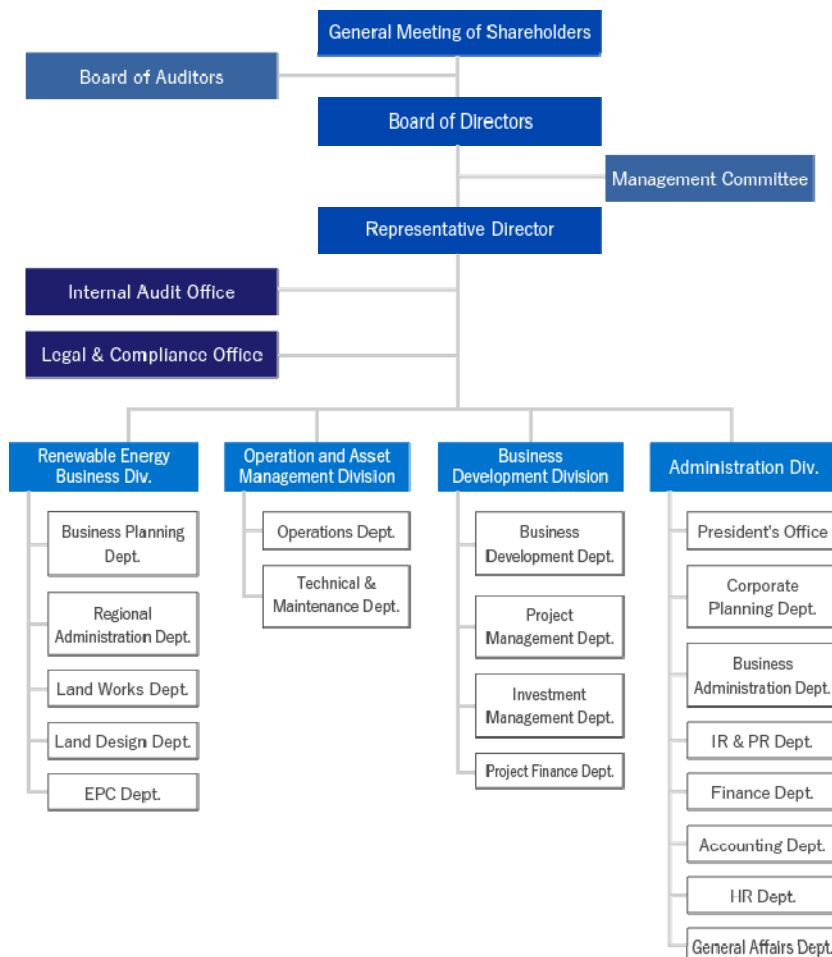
General Meeting of Shareholders

Board of Auditors

Board of Directors

Management Committee

Representative Director

Internal Audit Office

Legal & Compliance Office

Renewable Energy Business Div.

Business Planning Dept.

Regional Administration Dept.

Land Works Dept.

Land Design Dept.

EPC Dept.

Operation and Asset Management Division

Operations Dept.

Technical & Maintenance Dept.

Business Development Division

Business Development Dept.

Project Management Dept.

Investment Management Dept.

Project Finance Dept.

Administration Div.

President's Office

Corporate Planning Dept.

Business Administration Dept.

IR & PR Dept.

Finance Dept.

Accounting Dept.

HR Dept.

General Affairs Dept.